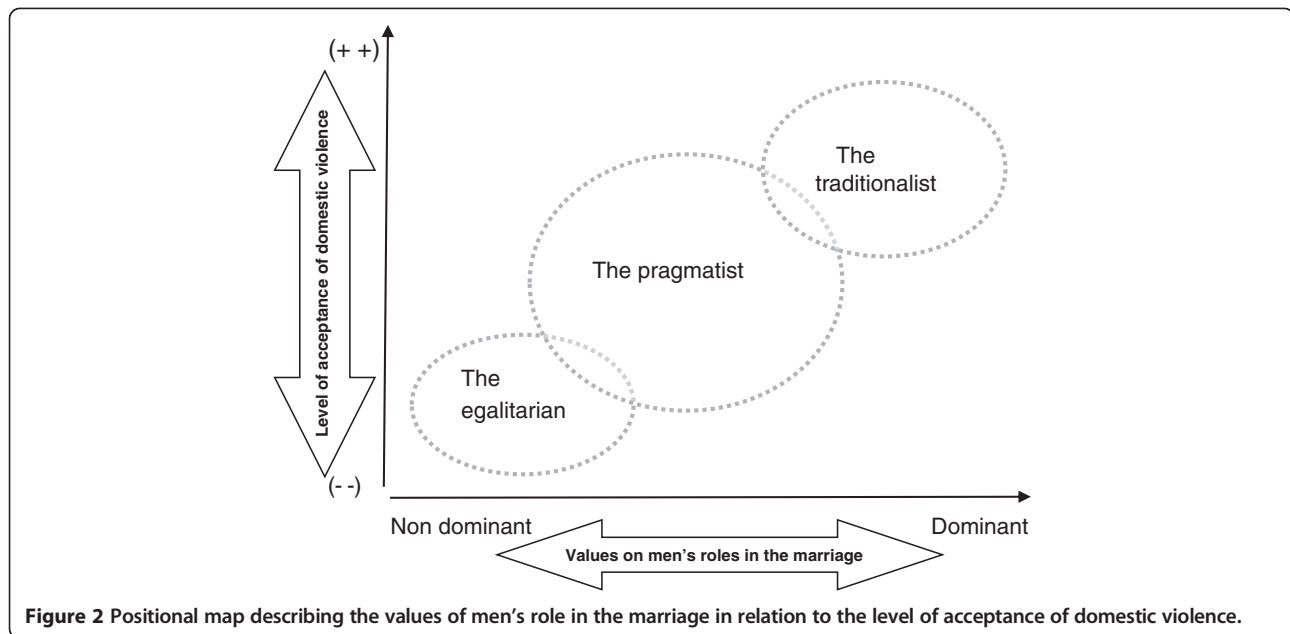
(+ +)

Level of acceptance of domestic violence

The traditionalist

The pragmatist

The egalitarian

(- -)

Non dominant

Dominant

Values on men's roles in the marriage

**Figure 2** Positional map describing the values of men's role in the marriage in relation to the level of acceptance of domestic violence.